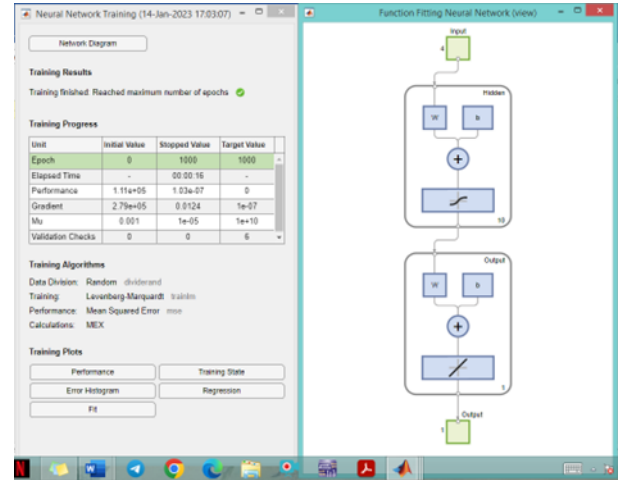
Neural Network Training (14-Jan-2023 17:03:07)

Network Diagram

Training Results

Training finished: Reached maximum number of epochs

Training Progress

| Unit | Initial Value | Stopped Value | Target Value |
|---|---|---|---|
| Epoch | 0 | 1000 | 1000 |
| Elapsed Time | - | 00:00:16 | - |
| Performance | 1.11e+05 | 1.03e-07 | 0 |
| Gradient | 2.79e+05 | 0.0124 | 1e-07 |
| Mu | 0.001 | 1e-05 | 1e+10 |
| Validation Checks | 0 | 0 | 6 |

Training Algorithms

Data Division: Random dividerand
Training: Levenberg-Marquardt trainlm
Performance: Mean Squared Error mse
Calculations: MEX

Training Plots

Performance
Training State
Error Histogram
Regression
Fit

Function Fitting Neural Network (view)

Input
4
Hidden
W
b
10
Output
W
b
1
Output
1